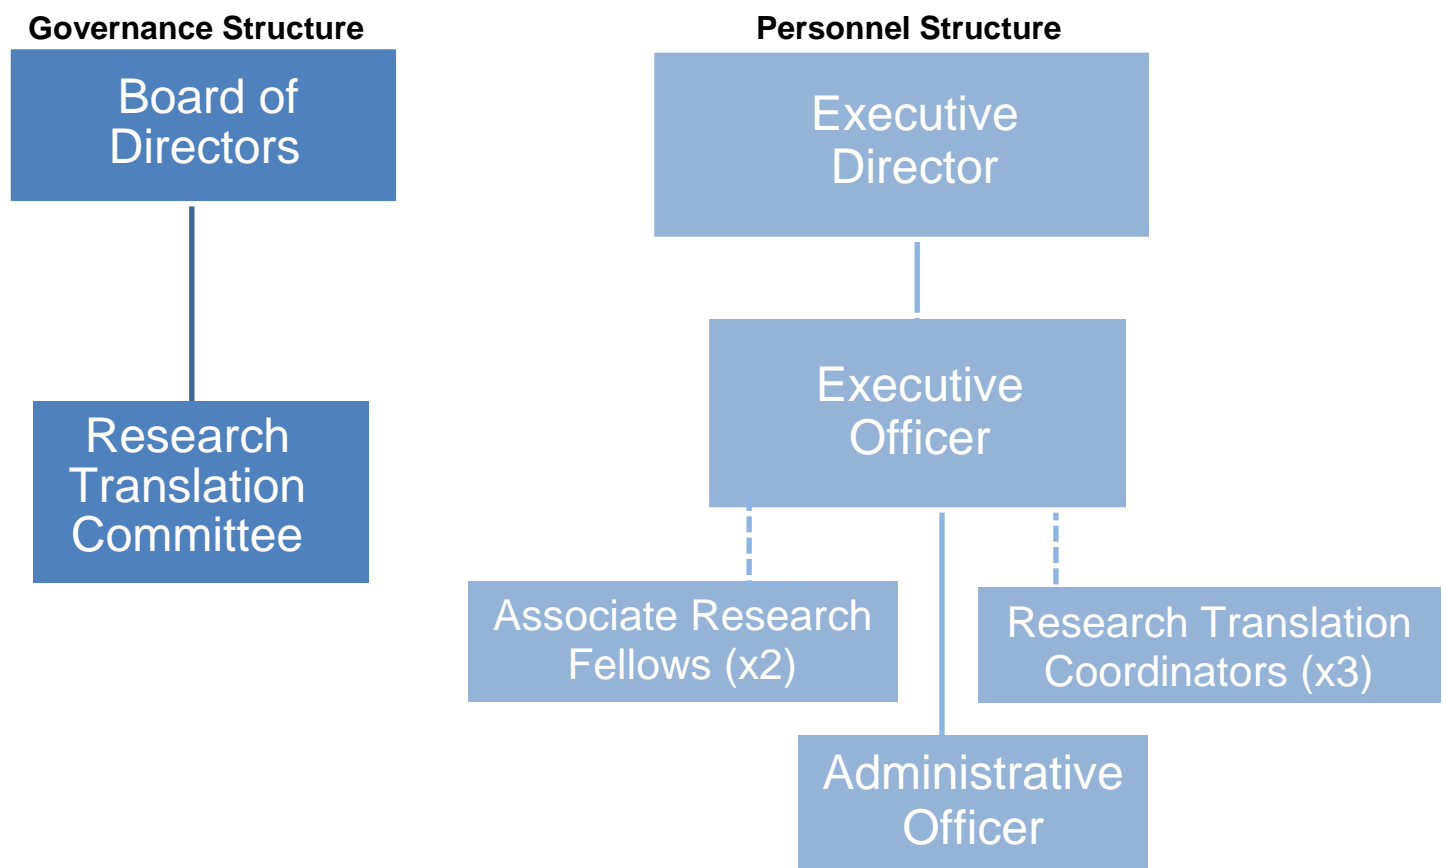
Governance Structure

Board of Directors

Research Translation Committee

Personnel Structure

Executive Director

Executive Officer

Associate Research Fellows (x2)

Research Translation Coordinators (x3)

Administrative Officer